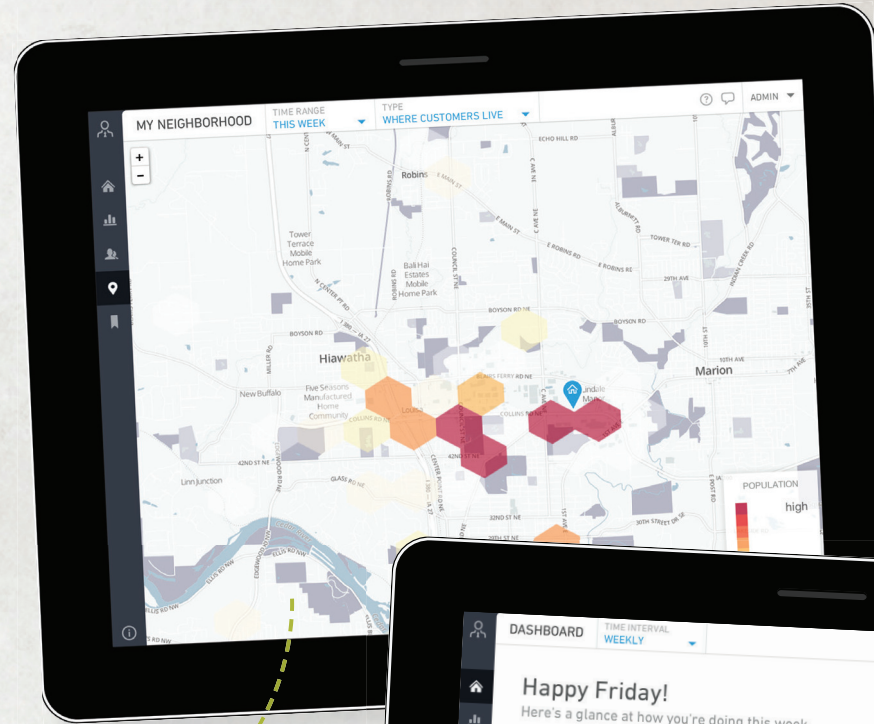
MY NEIGHBORHOOD
TIME RANGE
THIS WEEK
TYPE
WHERE CUSTOMERS LIVE
ADMIN

+
−

ECHO HILL RD
Robins
TOWER TER RD
E ROBINS RD
29TH AVE
Tower Terrace Mobile Home Park
Bali Hai Estates Mobile Home Park
BOYSON RD
BOYSON RD
Hiawatha
BLAIRS FERRY RD NE
Marion
New Buffalo
Five Seasons Manufactured Home Community
COLLINS RD NE
42ND ST NE
Linn Junction
GLASS RD NE
33RD ST NE
35TH STREET DR SE
ELLIS RD NW
POPULATION
high

DASHBOARD
TIME INTERVAL
WEEKLY
Happy Friday!
Here's a glance at how you're doing this week